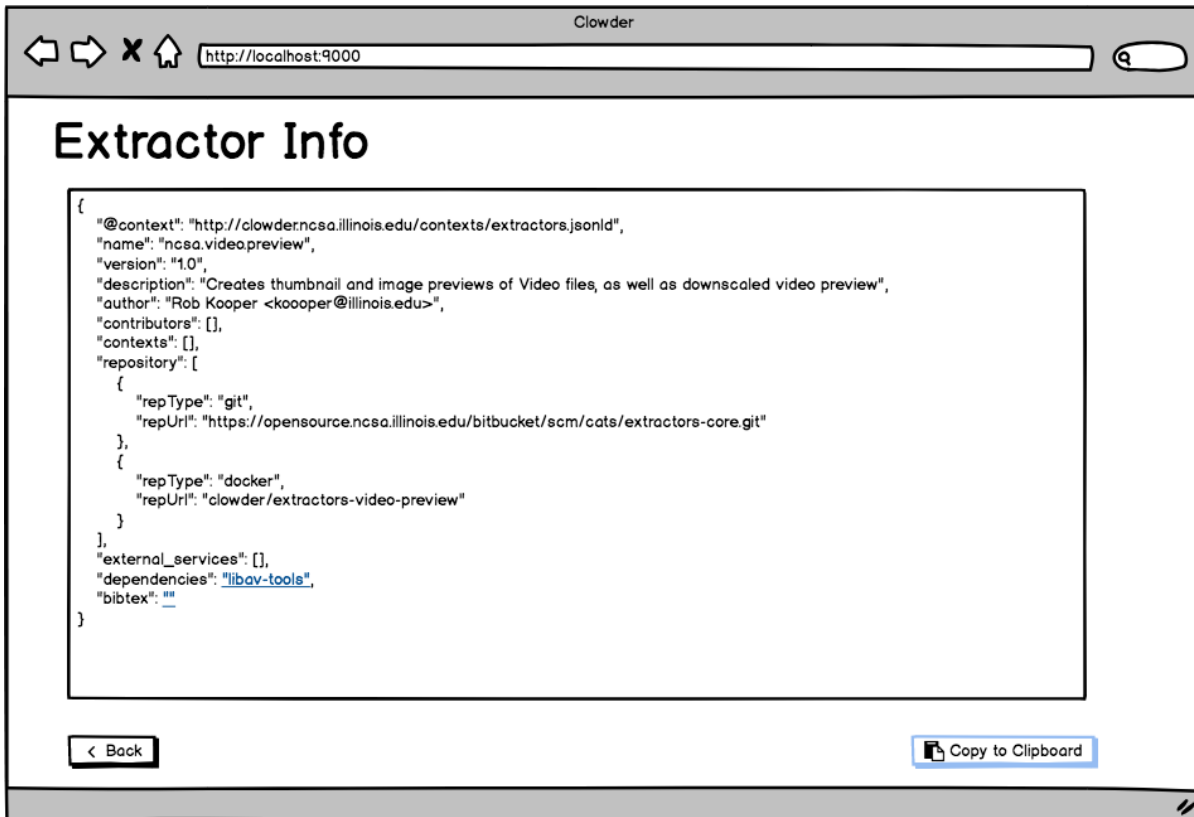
Clowder

http://localhost:9000

Extractor Info

{
"@context": "http://clowder.ncsa.illinois.edu/contexts/extractors.jsonld",
"name": "ncsa.video.preview",
"version": "1.0",
"description": "Creates thumbnail and image previews of Video files, as well as downscaled video preview",
"author": "Rob Kooper <kooper@illinois.edu>",
"contributors": [],
"contexts": [],
"repository": [
{
"repType": "git",
"repUrl": "https://opensource.ncsa.illinois.edu/bitbucket/scm/cats/extractors-core.git"
},
{
"repType": "docker",
"repUrl": "clowder/extractors-video-preview"
}
],
"external_services": [],
"dependencies": "libav-tools",
"bibtex": ""
}

< Back

Copy to Clipboard